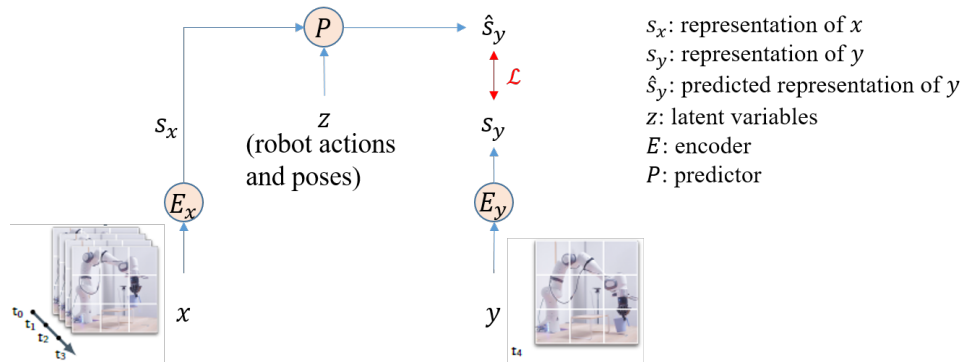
$P$

$\hat{s}_y$

$\mathcal{L}$

$s_x$

$z$
(robot actions and poses)

$s_y$

$E_x$

$E_y$

$t_0$ $t_1$ $t_2$ $t_3$

$x$

$y$

$t_4$

$s_x$: representation of $x$
$s_y$: representation of $y$
$\hat{s}_y$: predicted representation of $y$
$z$: latent variables
$E$: encoder
$P$: predictor